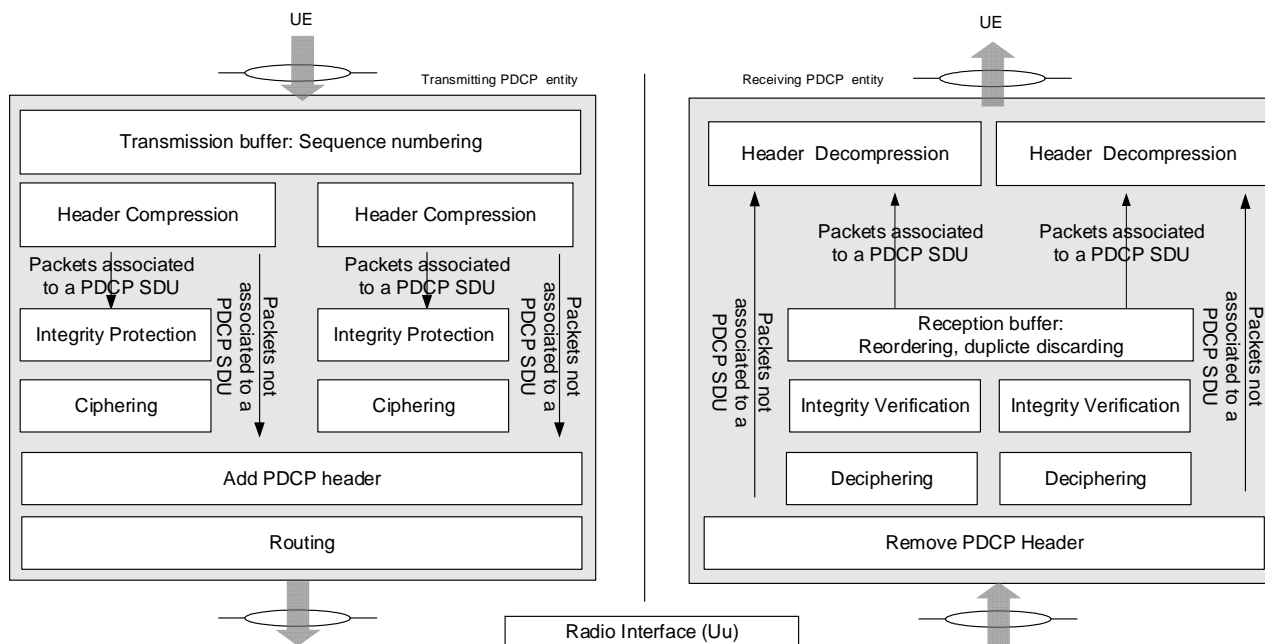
UE

Transmitting PDCP entity

Transmission buffer: Sequence numbering

Header Compression

Header Compression

Packets associated to a PDCP SDU

Packets not associated to a PDCP SDU

Packets associated to a PDCP SDU

Packets not associated to a PDCP SDU

Integrity Protection

Integrity Protection

Ciphering

Ciphering

Add PDCP header

Routing

UE

Receiving PDCP entity

Header Decompression

Header Decompression

Packets associated to a PDCP SDU

Packets associated to a PDCP SDU

Packets not associated to a PDCP SDU

Reception buffer: Reordering, duplicte discarding

Packets not associated to a PDCP SDU

Integrity Verification

Integrity Verification

Deciphering

Deciphering

Remove PDCP Header

Radio Interface (Uu)